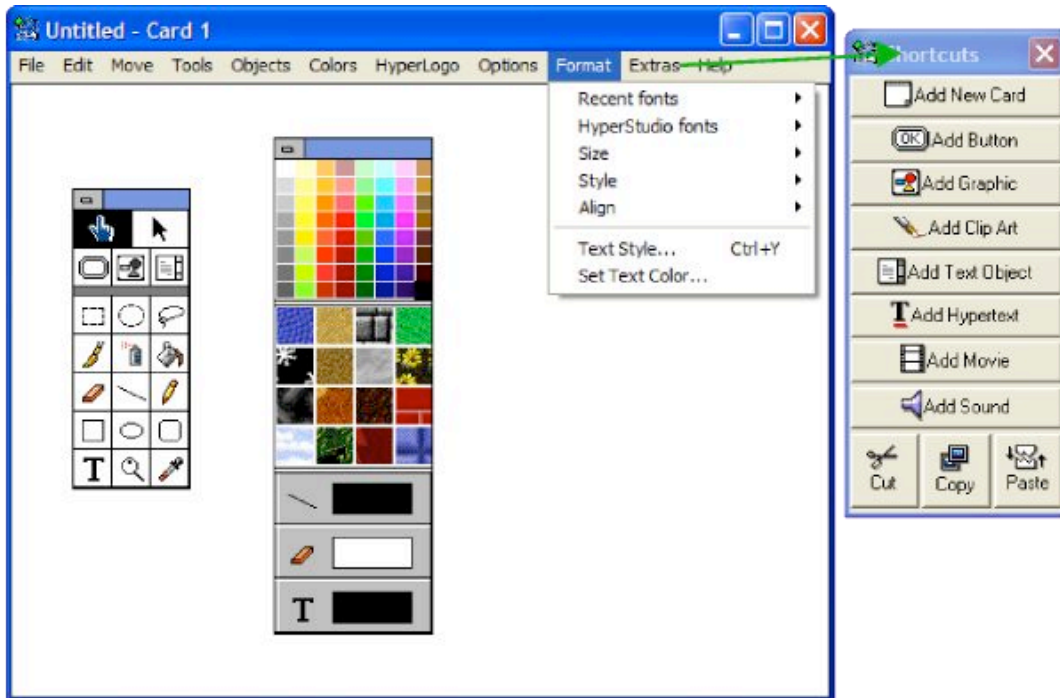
Untitled - Card 1

File Edit Move Tools Objects Colors HyperLogo Options Format Extras Help

Recent fonts
HyperStudio fonts
Size
Style
Align
Text Style... Ctrl+Y
Set Text Color...

T

T

Shortcuts

Add New Card
OK Add Button
Add Graphic
Add Clip Art
Add Text Object
T Add Hypertext
Add Movie
Add Sound
Cut
Copy
Paste